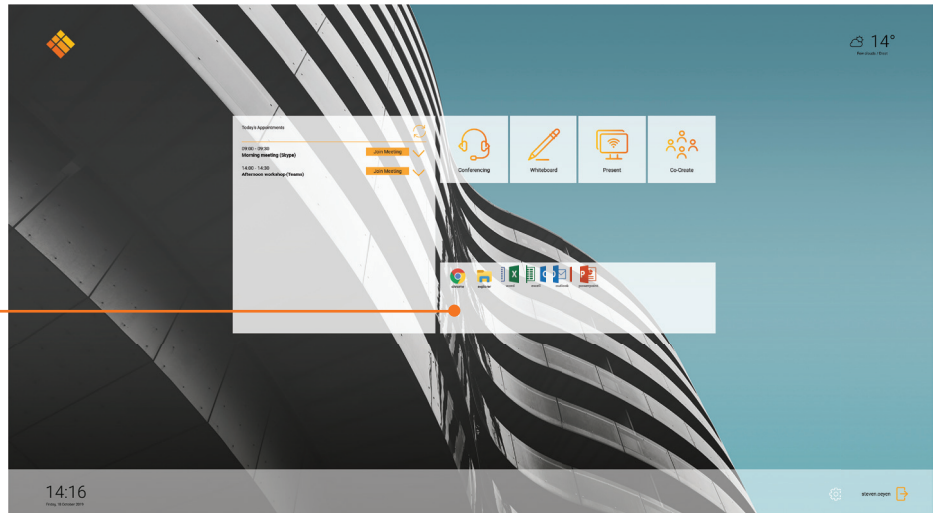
14°
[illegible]

Today's Appointments

09:00 - 09:30
Morning meeting (Skype)
Join Meeting

14:00 - 14:30
Afternoon workshop (Teams)
Join Meeting

Conferencing

Whiteboard

Present

Co-Create

chrome

explorer

excel

excel

outlook

powerpoint

14:16
Friday, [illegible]

steven.oeyen